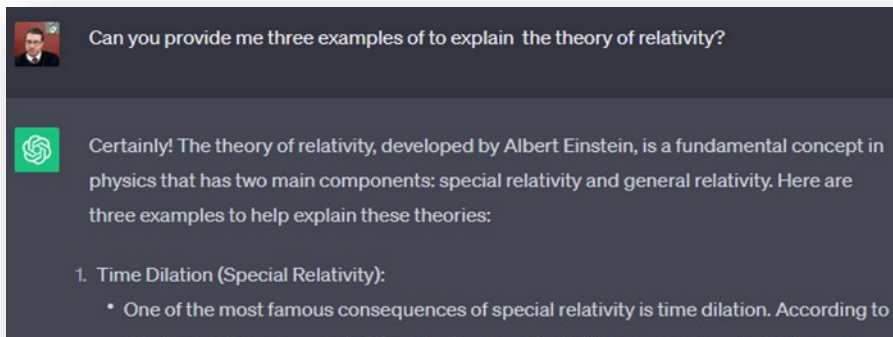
Can you provide me three examples of to explain the theory of relativity?

Certainly! The theory of relativity, developed by Albert Einstein, is a fundamental concept in physics that has two main components: special relativity and general relativity. Here are three examples to help explain these theories:

1. Time Dilation (Special Relativity):

• One of the most famous consequences of special relativity is time dilation. According to